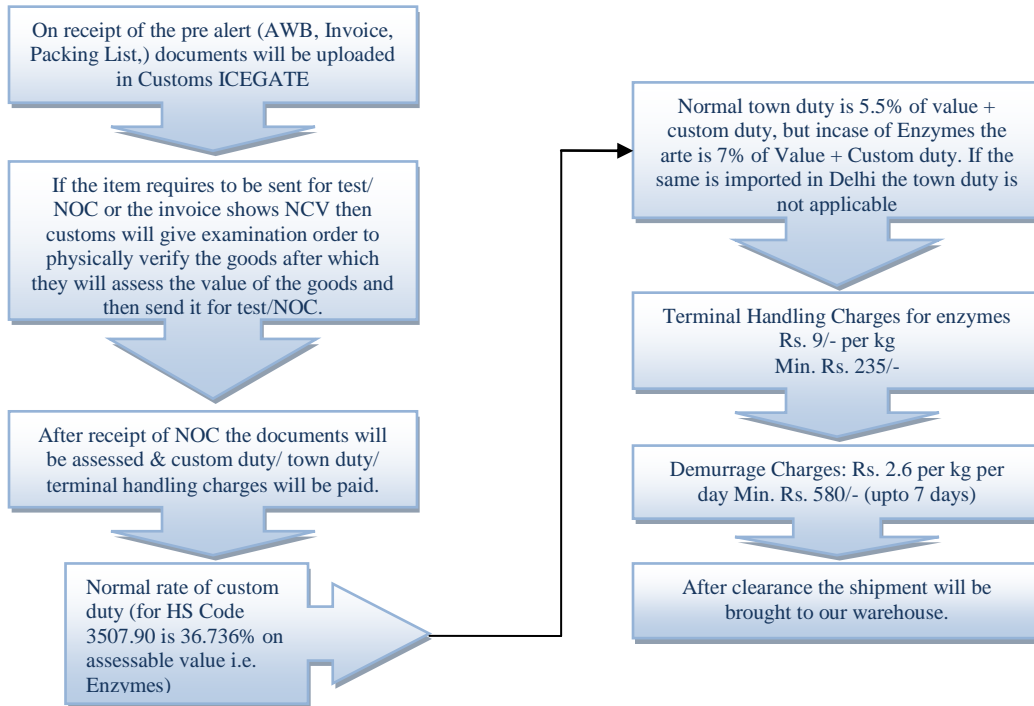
On receipt of the pre alert (AWB, Invoice, Packing List,) documents will be uploaded in Customs ICEGATE

If the item requires to be sent for test/ NOC or the invoice shows NCV then customs will give examination order to physically verify the goods after which they will assess the value of the goods and then send it for test/NOC.

After receipt of NOC the documents will be assessed & custom duty/ town duty/ terminal handling charges will be paid.

Normal rate of custom duty (for HS Code 3507.90 is 36.736% on assessable value i.e. Enzvmes)

Normal town duty is 5.5% of value + custom duty, but incase of Enzymes the arte is 7% of Value + Custom duty. If the same is imported in Delhi the town duty is not applicable

Terminal Handling Charges for enzymes Rs. 9/- per kg Min. Rs. 235/-

Demurrage Charges: Rs. 2.6 per kg per day Min. Rs. 580/- (upto 7 days)

After clearance the shipment will be brought to our warehouse.